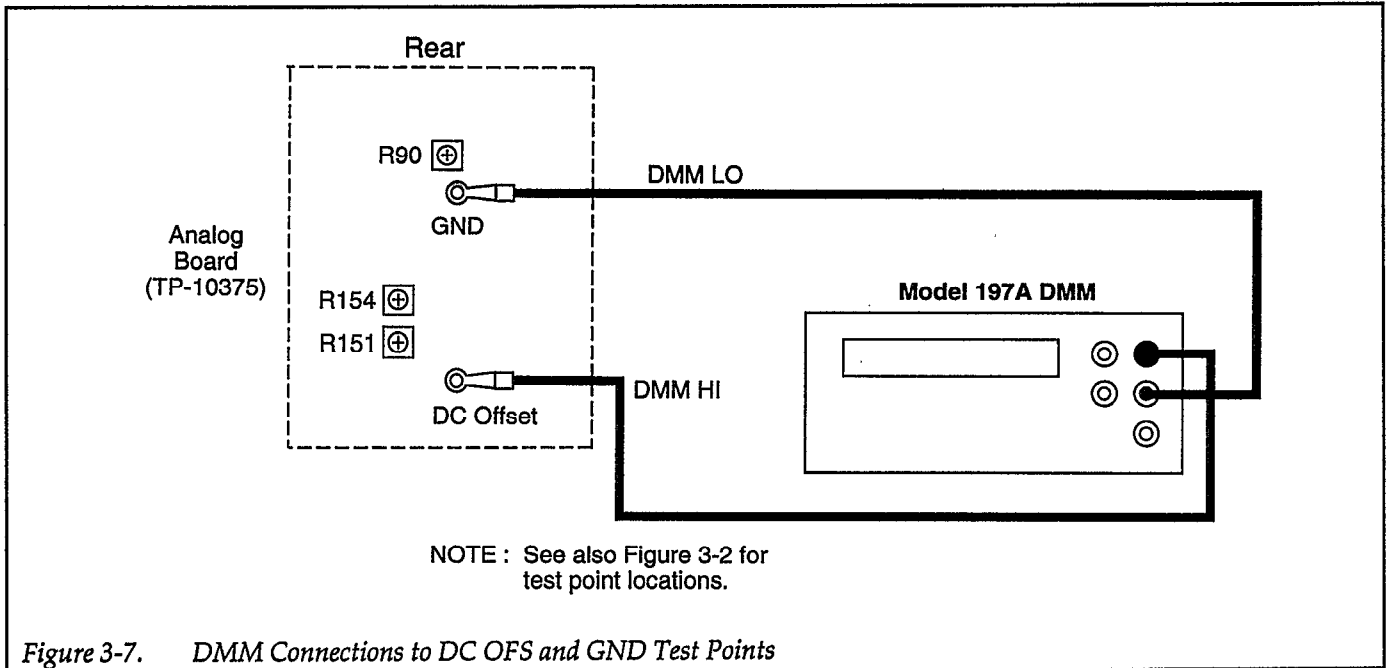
Rear

R90

GND

DMM LO

Analog Board (TP-10375)

R154

R151

Model 197A DMM

DC Offset

DMM HI

NOTE : See also Figure 3-2 for test point locations.

Figure 3-7. DMM Connections to DC OFS and GND Test Points